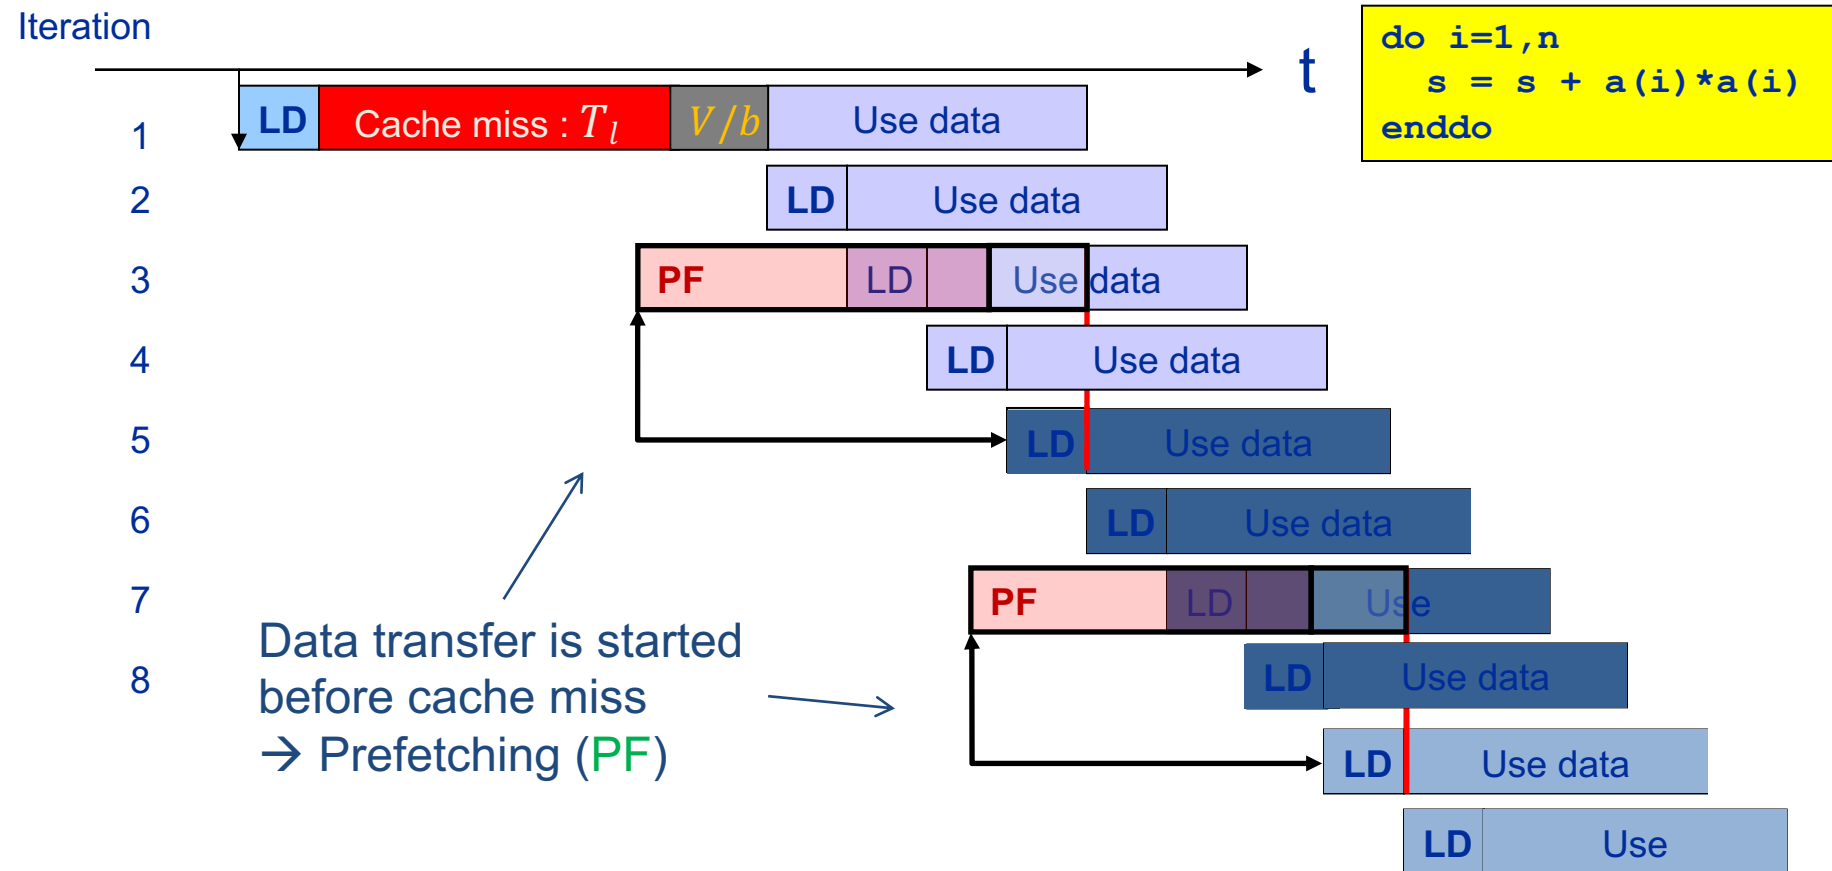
Iteration

t

do i=1,n
  s = s + a(i)*a(i)
enddo

1 LD Cache miss : $T_l$ $V/b$ Use data

2 LD Use data

3 PF LD Use data

4 LD Use data

5 LD Use data

6 LD Use data

7 PF LD Use

8 LD Use data

LD Use data

LD Use

Data transfer is started before cache miss
→ Prefetching (PF)